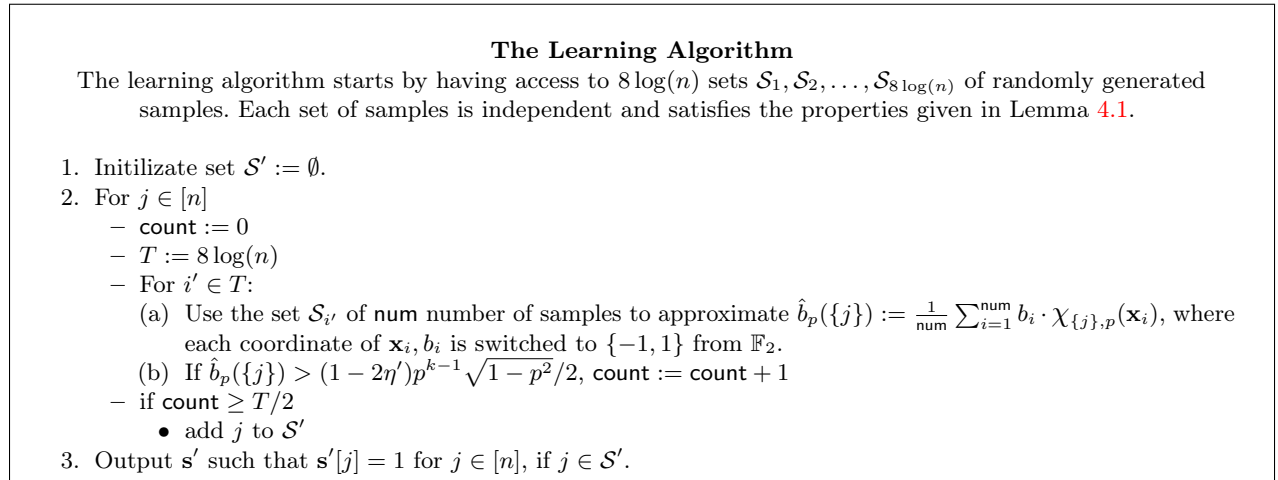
**The Learning Algorithm**

The learning algorithm starts by having access to $8\log(n)$ sets $\mathcal{S}_1, \mathcal{S}_2, \ldots, \mathcal{S}_{8\log(n)}$ of randomly generated samples. Each set of samples is independent and satisfies the properties given in Lemma 4.1.

1. Initilizate set $\mathcal{S}' := \emptyset$.
2. For $j \in [n]$
   – $\mathsf{count} := 0$
   – $T := 8\log(n)$
   – For $i' \in T$:
     (a) Use the set $\mathcal{S}_{i'}$ of $\mathsf{num}$ number of samples to approximate $\hat{b}_p(\{j\}) := \frac{1}{\mathsf{num}} \sum_{i=1}^{\mathsf{num}} b_i \cdot \chi_{\{j\},p}(\mathbf{x}_i)$, where each coordinate of $\mathbf{x}_i, b_i$ is switched to $\{-1, 1\}$ from $\mathbb{F}_2$.
     (b) If $\hat{b}_p(\{j\}) > (1 - 2\eta')p^{k-1}\sqrt{1-p^2}/2$, $\mathsf{count} := \mathsf{count} + 1$
   – if $\mathsf{count} \geq T/2$
     • add $j$ to $\mathcal{S}'$
3. Output $\mathbf{s}'$ such that $\mathbf{s}'[j] = 1$ for $j \in [n]$, if $j \in \mathcal{S}'$.